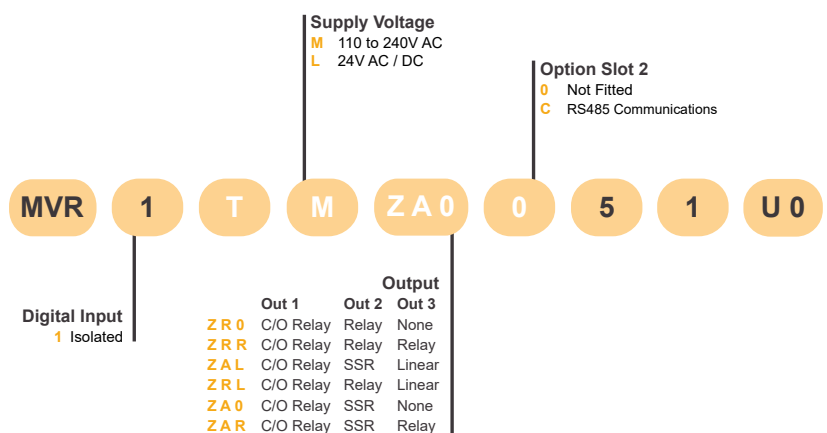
Supply Voltage
M 110 to 240V AC
L 24V AC / DC

Option Slot 2
0 Not Fitted
C RS485 Communications

MVR 1 T M Z A 0 0 5 1 U 0

Digital Input
1 Isolated

Output

| | Out 1 | Out 2 | Out 3 |
|---|---|---|---|
| Z R 0 | C/O Relay | Relay | None |
| Z R R | C/O Relay | Relay | Relay |
| Z A L | C/O Relay | SSR | Linear |
| Z R L | C/O Relay | Relay | Linear |
| Z A 0 | C/O Relay | SSR | None |
| Z A R | C/O Relay | SSR | Relay |